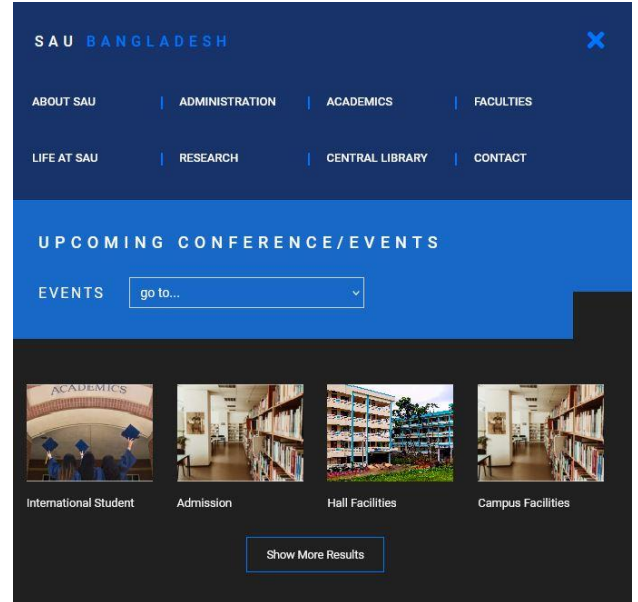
SAU BANGLADESH

ABOUT SAU | ADMINISTRATION | ACADEMICS | FACULTIES

LIFE AT SAU | RESEARCH | CENTRAL LIBRARY | CONTACT

UPCOMING CONFERENCE/EVENTS

EVENTS go to...

ACADEMICS

International Student

Admission

Hall Facilities

Campus Facilities

Show More Results